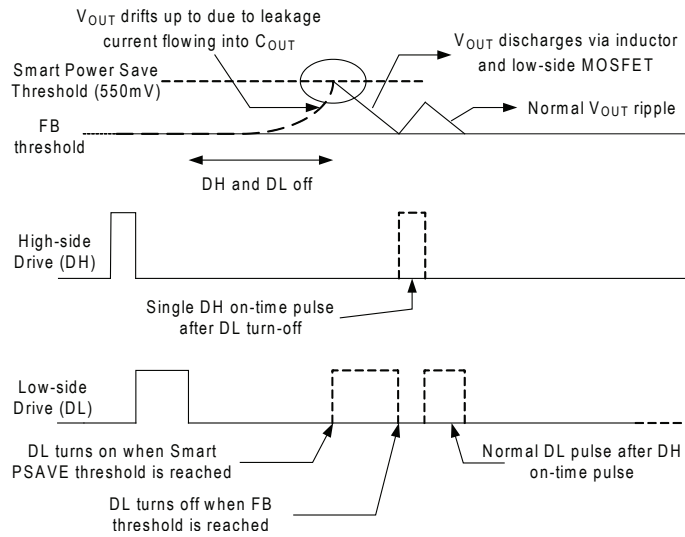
$V_{OUT}$ drifts up to due to leakage current flowing into $C_{OUT}$

$V_{OUT}$ discharges via inductor and low-side MOSFET

Smart Power Save Threshold (550mV)

Normal $V_{OUT}$ ripple

FB threshold

DH and DL off

High-side Drive (DH)

Single DH on-time pulse after DL turn-off

Low-side Drive (DL)

DL turns on when Smart PSAVE threshold is reached

Normal DL pulse after DH on-time pulse

DL turns off when FB threshold is reached